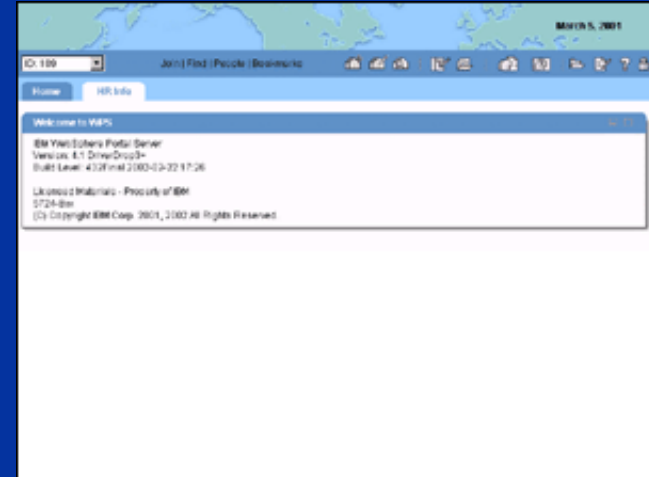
March 5, 2001

ID: 100

Join | Find | People | Bookmarks

Home

HR Info

Welcome to WPS

IBM WebSphere Portal Server
Version: 4.1 DriverDrop3+
Build Level: 432Final 2002-03-22 17:26

Licensed Materials - Property of IBM
5724-B66
(C) Copyright IBM Corp. 2001, 2002 All Rights Reserved.